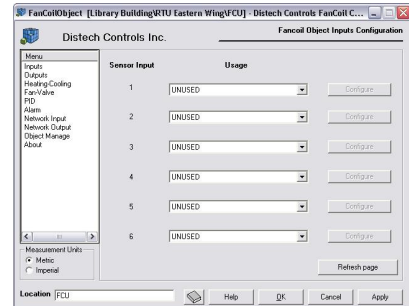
FanCoilObject [Library Building\RTU Eastern Wing\FCU] - Distech Controls FanCoil C...

Distech Controls Inc.

Fancoil Object Inputs Configuration

Menu
Inputs
Outputs
Heating-Cooling
Fan-Valve
PID
Alarm
Network Input
Network Output
Object Manage
About

Measurement Units
Metric
Imperial

| Sensor Input | Usage | |
|---|---|---|
| 1 | UNUSED | Configure |
| 2 | UNUSED | Configure |
| 3 | UNUSED | Configure |
| 4 | UNUSED | Configure |
| 5 | UNUSED | Configure |
| 6 | UNUSED | Configure |

Refresh page

Location FCU

Help OK Cancel Apply